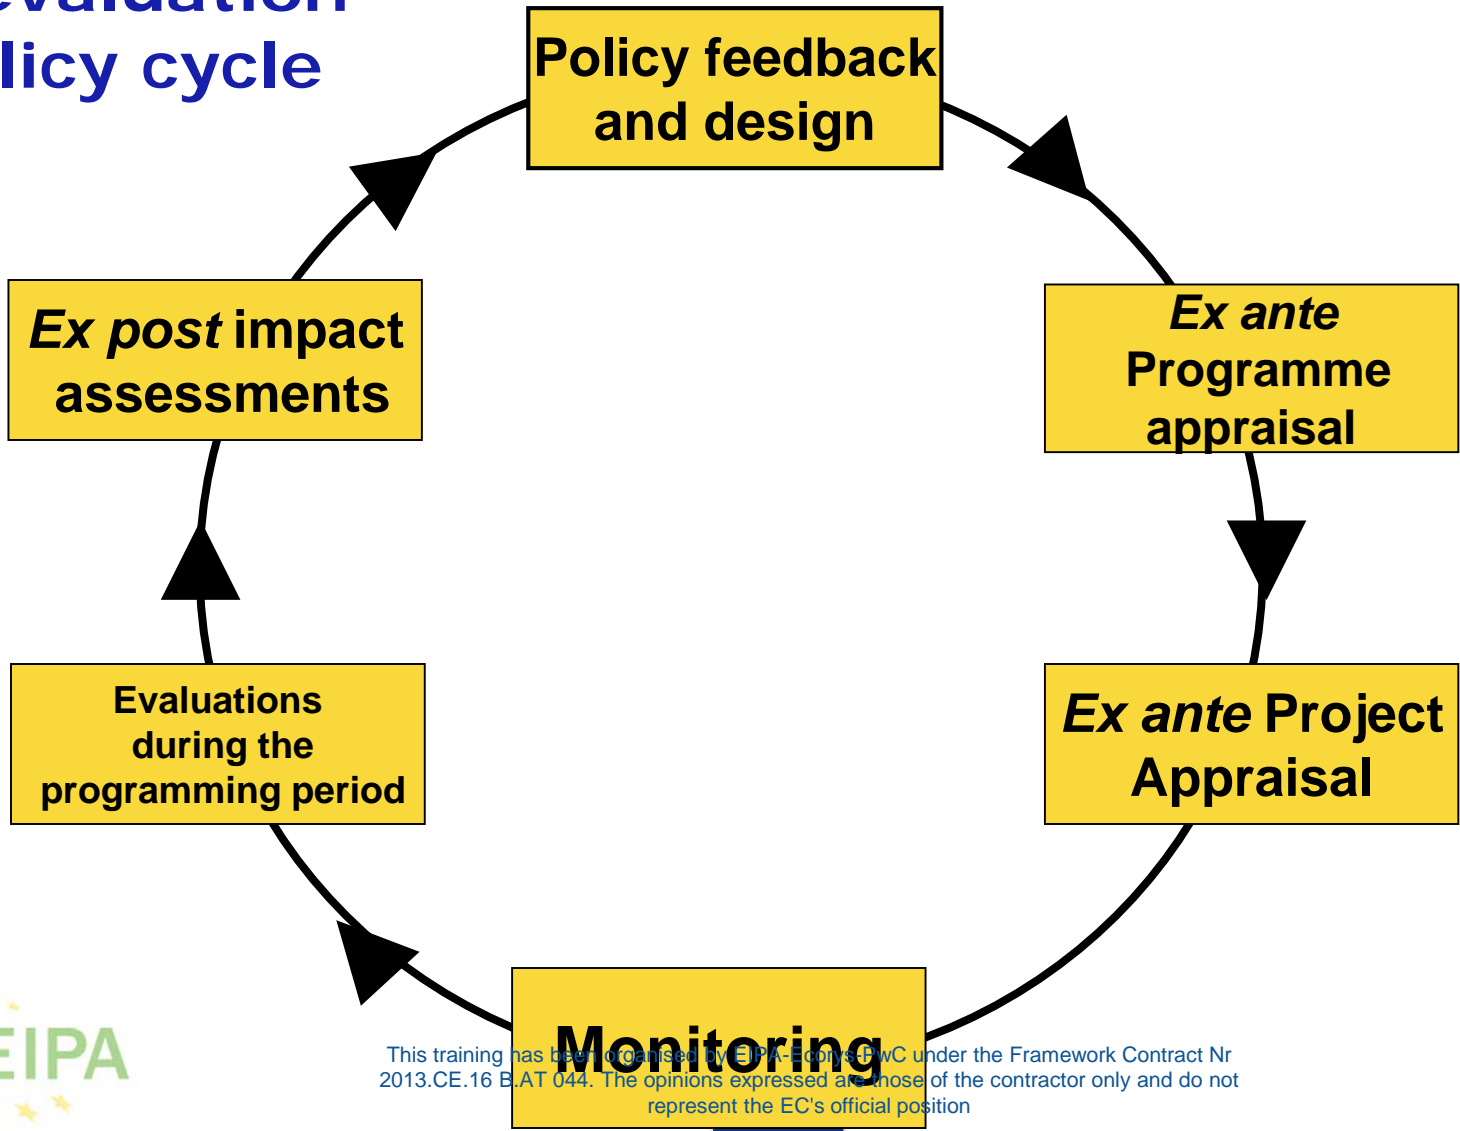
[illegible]valuation
licy cycle

Policy feedback and design

*Ex ante* Programme appraisal

*Ex ante* Project Appraisal

Monitoring

Evaluations during the programming period

*Ex post* impact assessments

EIPA

This training has been organised by EIPA-Ecorys-PwC under the Framework Contract Nr 2013.CE.16 B.AT 044. The opinions expressed are those of the contractor only and do not represent the EC's official position